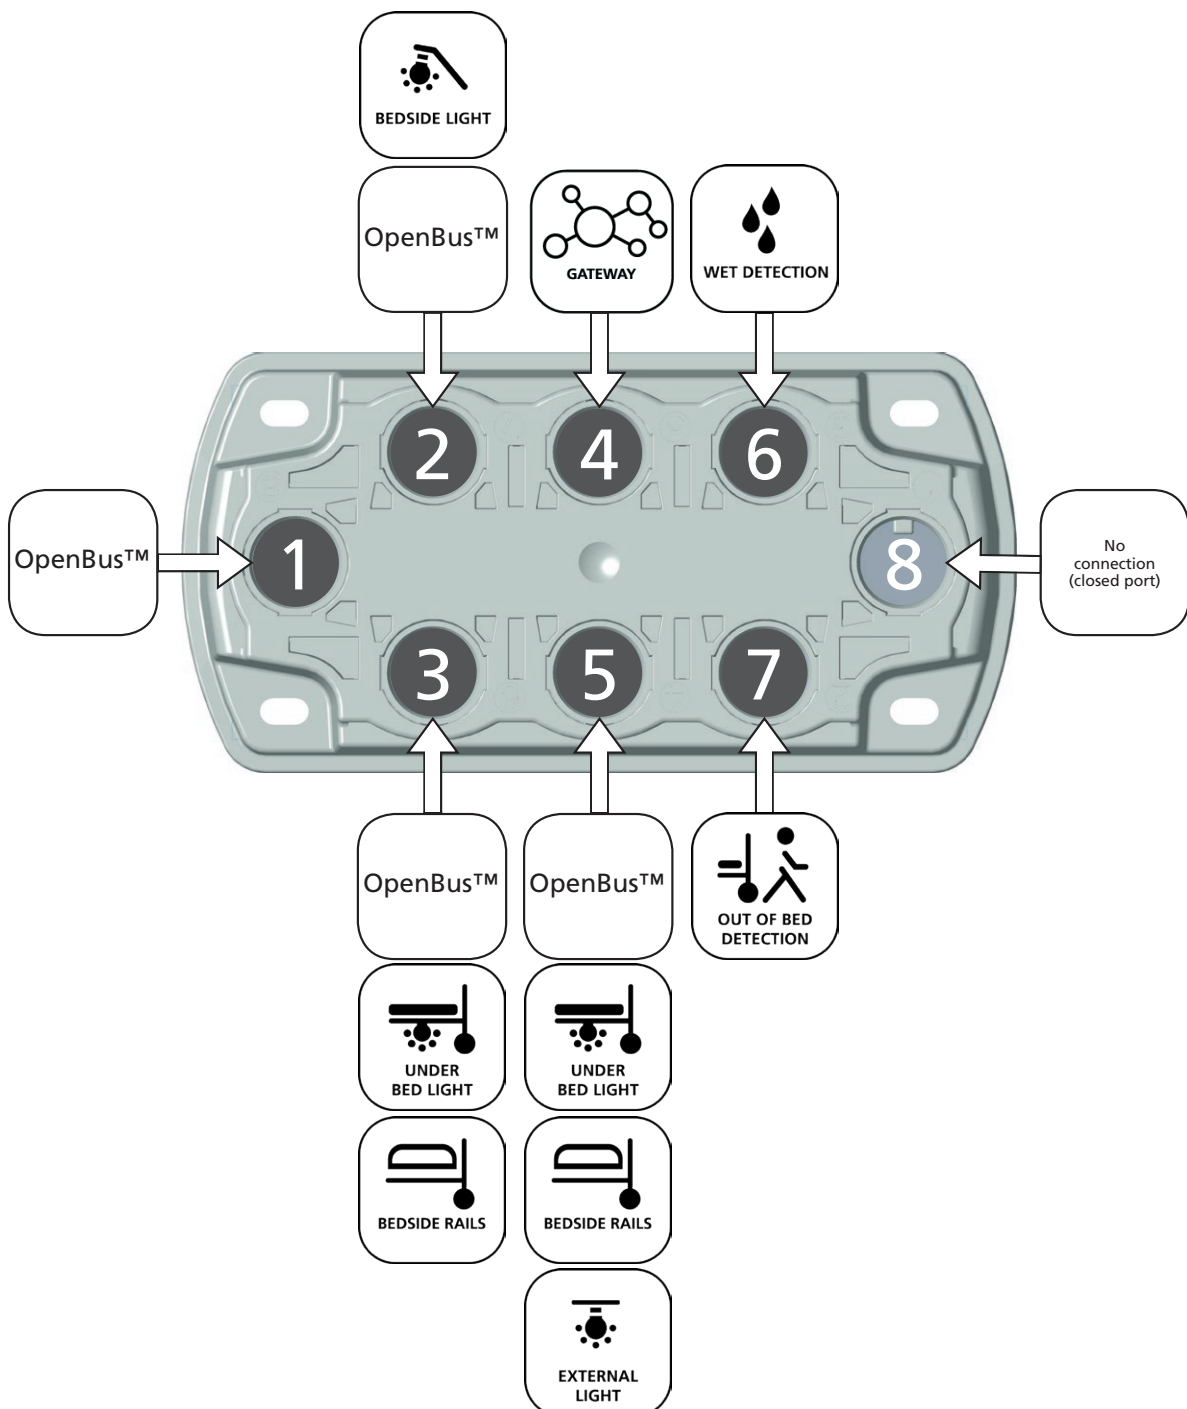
BEDSIDE LIGHT

OpenBus™

GATEWAY

WET DETECTION

OpenBus™

1

2

4

6

8

No connection (closed port)

3

5

7

OpenBus™

OpenBus™

OUT OF BED DETECTION

UNDER BED LIGHT

UNDER BED LIGHT

BEDSIDE RAILS

BEDSIDE RAILS

EXTERNAL LIGHT